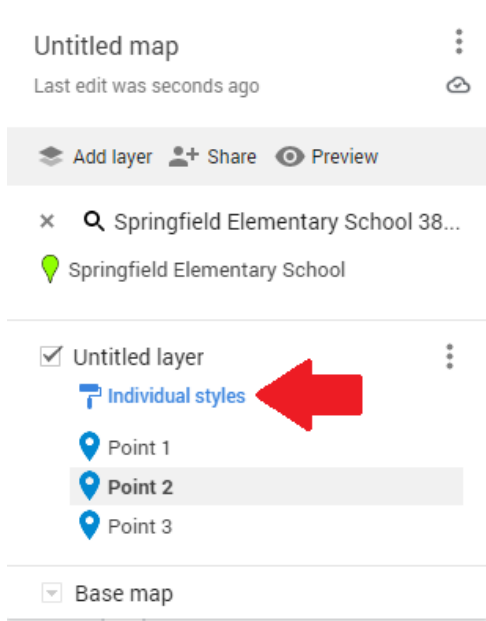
Untitled map
Last edit was seconds ago

Add layer Share Preview

× Springfield Elementary School 38...

Springfield Elementary School

Untitled layer
Individual styles
Point 1
Point 2
Point 3

Base map